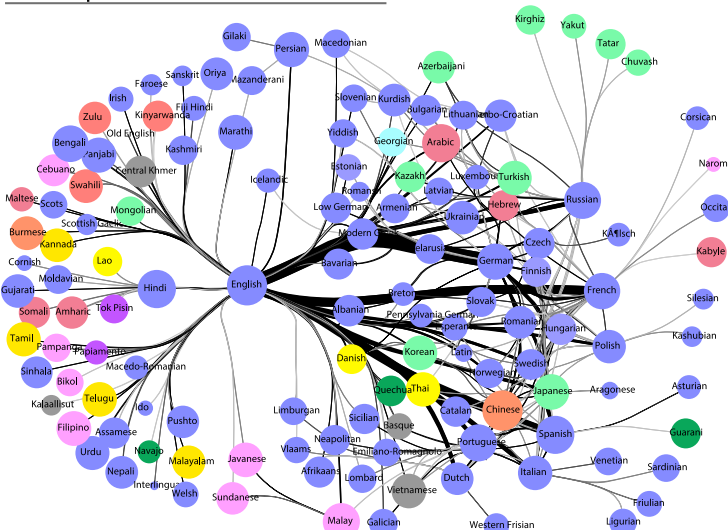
Gilaki
Persian
Macedonian
Kirghiz
Yakut
Tatar
Chuvash
Azerbaijani
Faroese
Sanskrit
Oriya
Mazanderani
Slovenian
Kurdish
Irish
Fiji Hindi
Bulgarian
Lithuanian
Serbo-Croatian
Corsican
Zulu
Kinyarwanda
Old English
Kashmiri
Marathi
Yiddish
Georgian
Arabic
Narom
Bengali
Panjabi
Central Khmer
Estonian
Kazakh
Luxembourgish
Turkish
Cebuano
Swahili
Icelandic
Romanian
Latvian
Russian
Occitan
Maltese
Scots
Mongolian
Low German
Armenian
Hebrew
Scottish Gaelic
Ukrainian
Burmese
Modern Greek
Belarusian
Czech
KA...lsch
Kabyle
Kannada
Bavarian
German
Cornish
Lao
Finnish
Moldavian
Hindi
English
Breton
French
Gujarati
Slovak
Silesian
Amharic
Tok Pisin
Albanian
Pennsylvania German
Somali
Esperanto
Romanian
Hungarian
Kashubian
Tamil
Pampanga
Latin
Polish
Papiamento
Danish
Korean
Swedish
Sinhala
Macedo-Romanian
Norwegian
Bikol
Quechua
Thai
Japanese
Aragonese
Telugu
Kalaallisut
Ido
Pushto
Limburgan
Sicilian
Catalan
Chinese
Asturian
Filipino
Assamese
Basque
Guarani
Neapolitan
Portuguese
Spanish
Urdu
Navajo
Malayalam
Javanese
Vlaams
Emiliano-Romagnolo
Nepali
Interlingua
Afrikaans
Venetian
Welsh
Lombard
Dutch
Italian
Sardinian
Sundanese
Vietnamese
Friulian
Malay
Galician
Western Frisian
Ligurian